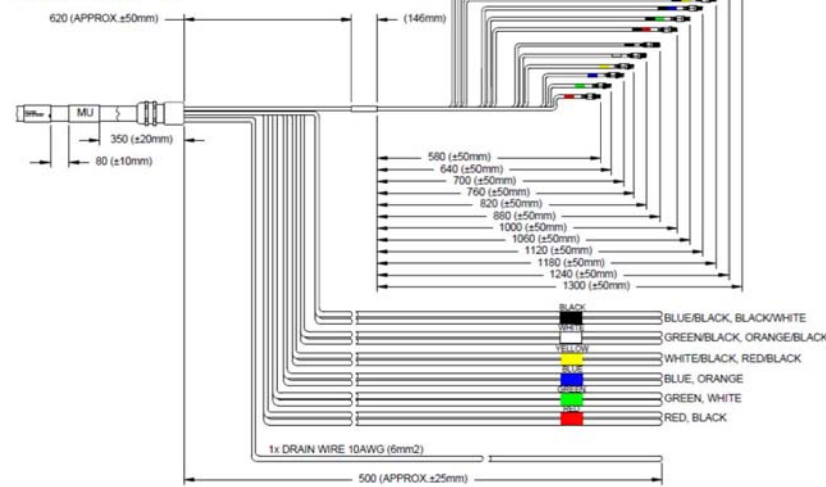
620 (APPROX.±50mm)
(146mm)
MU
350 (±20mm)
80 (±10mm)
580 (±50mm)
640 (±50mm)
700 (±50mm)
760 (±50mm)
820 (±50mm)
880 (±50mm)
1000 (±50mm)
1060 (±50mm)
1120 (±50mm)
1180 (±50mm)
1240 (±50mm)
1300 (±50mm)
BLACK
BLUE/BLACK, BLACK/WHITE
WHITE
GREEN/BLACK, ORANGE/BLACK
YELLOW
WHITE/BLACK, RED/BLACK
BLUE
BLUE, ORANGE
GREEN
GREEN, WHITE
RED
RED, BLACK
1x DRAIN WIRE 10AWG (6mm2)
500 (APPROX.±25mm)